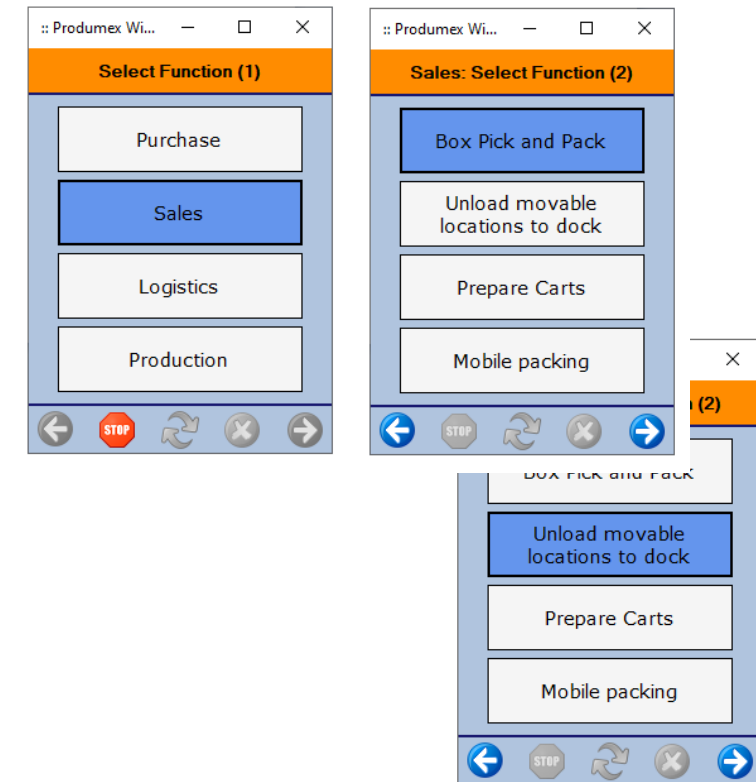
:: Produmex Wi...

Select Function (1)

Purchase

Sales

Logistics

Production

STOP

:: Produmex Wi...

Sales: Select Function (2)

Box Pick and Pack

Unload movable locations to dock

Prepare Carts

Mobile packing

STOP

n (2)

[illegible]

Unload movable locations to dock

Prepare Carts

Mobile packing

STOP